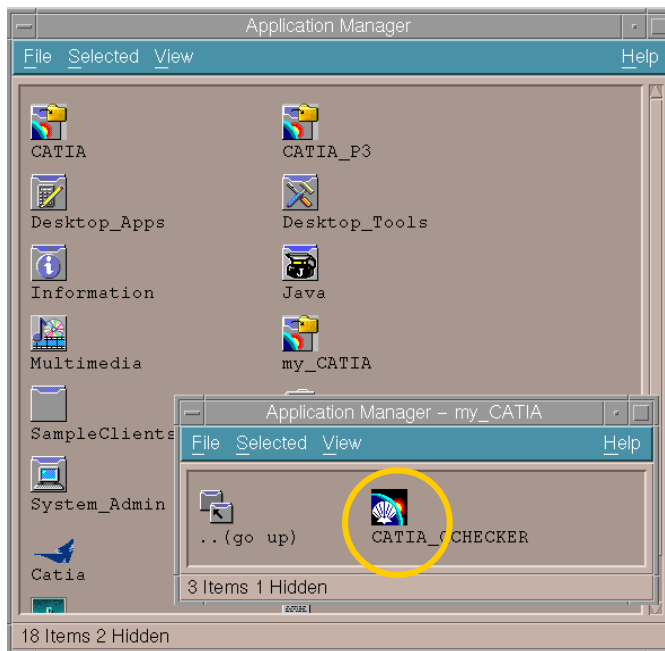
Application Manager

File Selected View Help

CATIA

CATIA_P3

Desktop_Apps

Desktop_Tools

Information

Java

Multimedia

my_CATIA

SampleClients

System_Admin

Catia

18 Items 2 Hidden

Application Manager – my_CATIA

File Selected View Help

..(go up)

CATIA_CHECKER

3 Items 1 Hidden